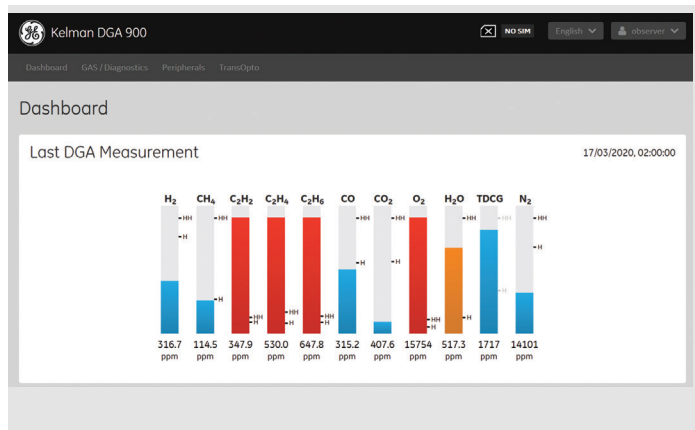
Kelman DGA 900

NO SIM English observer

Dashboard GAS / Diagnostics Peripherals TransOpto

Dashboard

Last DGA Measurement

17/03/2020, 02:00:00

| $H_2$ | $CH_4$ | $C_2H_2$ | $C_2H_4$ | $C_2H_6$ | CO | $CO_2$ | $O_2$ | $H_2O$ | TDCG | $N_2$ |
|---|---|---|---|---|---|---|---|---|---|---|
| HH H | HH H | HH H | HH H | HH H | HH H | HH H | HH H | HH H | HH H | HH H |
| 316.7 ppm | 114.5 ppm | 347.9 ppm | 530.0 ppm | 647.8 ppm | 315.2 ppm | 407.6 ppm | 15754 ppm | 517.3 ppm | 1717 ppm | 14101 ppm |